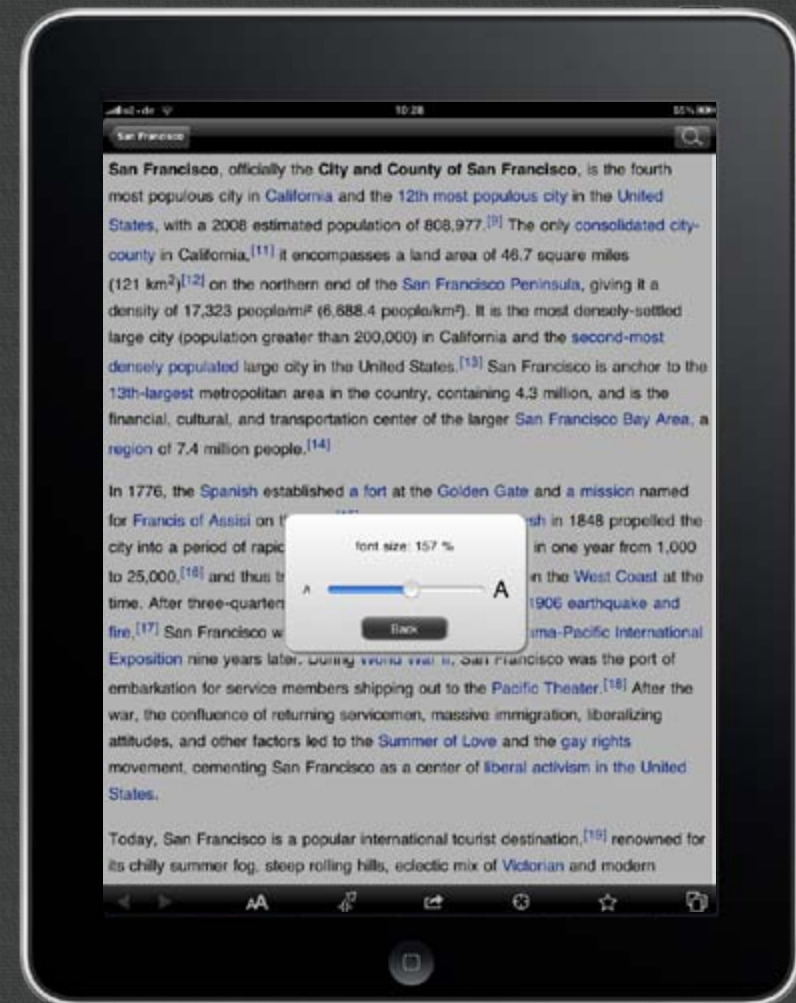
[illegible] 10:28 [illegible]

San Francisco

San Francisco, officially the City and County of San Francisco, is the fourth most populous city in California and the 12th most populous city in the United States, with a 2008 estimated population of 808,977.[9] The only consolidated city-county in California,[11] it encompasses a land area of 46.7 square miles (121 km²)[12] on the northern end of the San Francisco Peninsula, giving it a density of 17,323 people/mi² (6,688.4 people/km²). It is the most densely-settled large city (population greater than 200,000) in California and the second-most densely populated large city in the United States.[13] San Francisco is anchor to the 13th-largest metropolitan area in the country, containing 4.3 million, and is the financial, cultural, and transportation center of the larger San Francisco Bay Area, a region of 7.4 million people.[14]

In 1776, the Spanish established a fort at the Golden Gate and a mission named for Francis of Assisi on t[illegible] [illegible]sh in 1848 propelled the city into a period of rapic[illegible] in one year from 1,000 to 25,000,[16] and thus b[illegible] the West Coast at the time. After three-quarter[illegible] 1906 earthquake and fire,[17] San Francisco w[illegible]ma-Pacific International Exposition nine years later. During World War II, San Francisco was the port of embarkation for service members shipping out to the Pacific Theater.[18] After the war, the confluence of returning servicemen, massive immigration, liberalizing attitudes, and other factors led to the Summer of Love and the gay rights movement, cementing San Francisco as a center of liberal activism in the United States.

font size: 157 %
A A
Back

Today, San Francisco is a popular international tourist destination,[19] renowned for its chilly summer fog, steep rolling hills, eclectic mix of Victorian and modern

AA